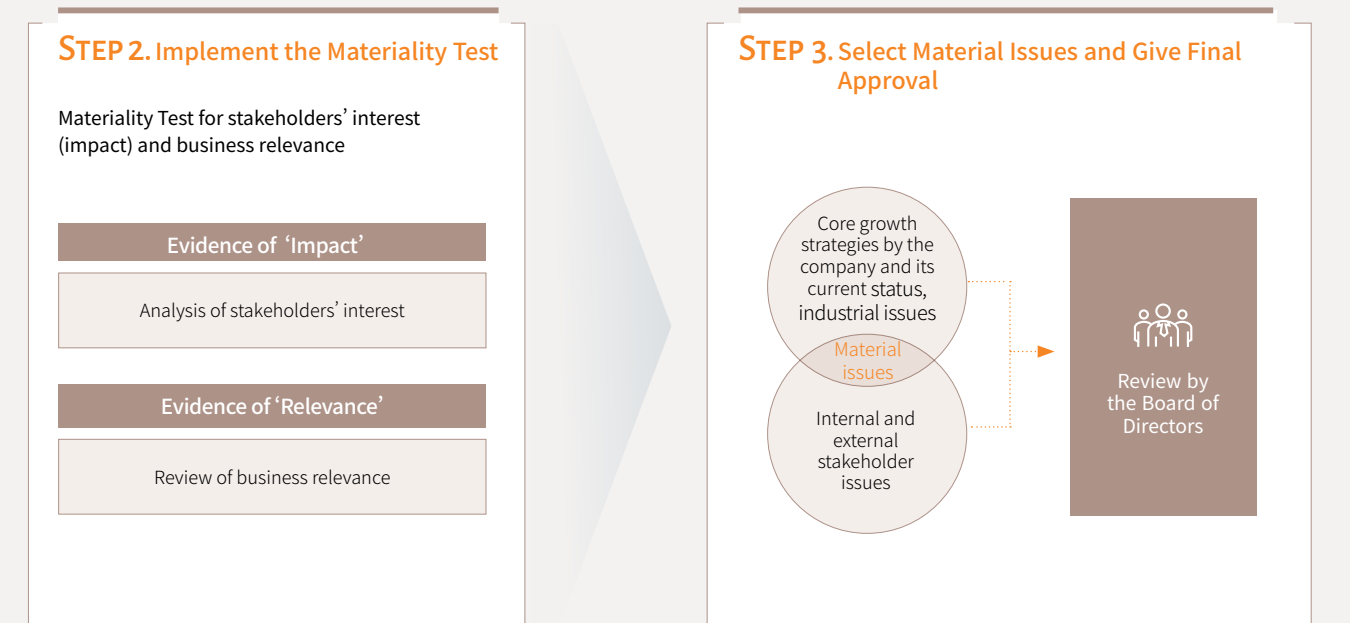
STEP 2. Implement the Materiality Test

Materiality Test for stakeholders' interest (impact) and business relevance

Evidence of 'Impact'

Analysis of stakeholders' interest

Evidence of 'Relevance'

Review of business relevance

STEP 3. Select Material Issues and Give Final Approval

Core growth strategies by the company and its current status, industrial issues

Material issues

Internal and external stakeholder issues

Review by the Board of Directors